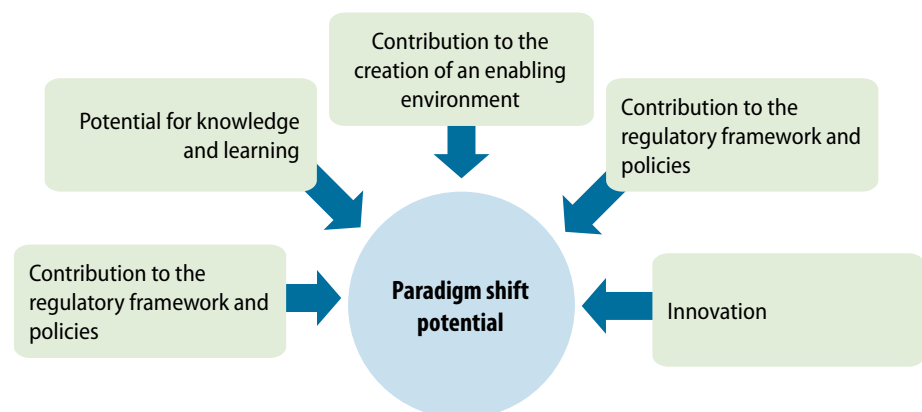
Contribution to the creation of an enabling environment

Potential for knowledge and learning

Contribution to the regulatory framework and policies

Contribution to the regulatory framework and policies

Paradigm shift potential

Innovation